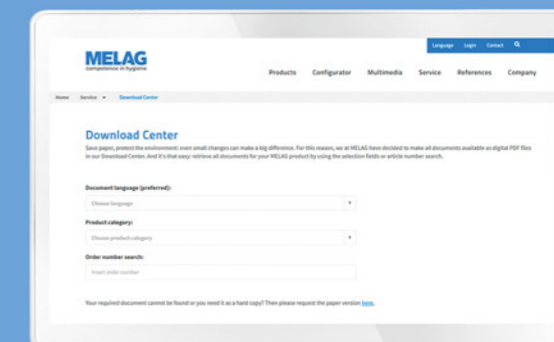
MELAG
competence in hygiene

Language Login Contact

Products Configurator Multimedia Service References Company

Home Service Download Center

Download Center

Save paper, protect the environment: even small changes can make a big difference. For this reason, we at MELAG have decided to make all documents available as digital PDF files in our Download Center. And it's that easy: retrieve all documents for your MELAG product by using the selection fields or article number search.

Document language (preferred):

Choose language

Product category:

Choose product category

Order number search:

Insert order number

Your required document cannot be found or you need it as a hard copy? Then please request the paper version here.